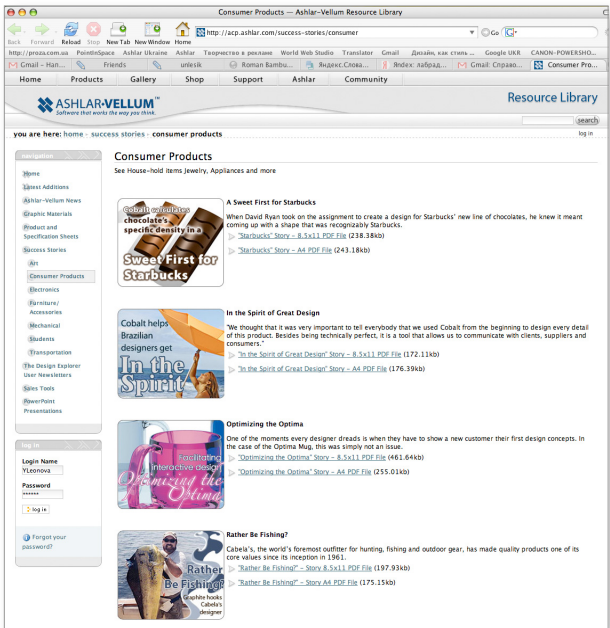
Consumer Products — Ashlar-Vellum Resource Library

Back Forward Reload Stop New Tab New Window Home

http://acp.ashlar.com/success-stories/consumer

Go

http://proza.com.ua PointInSpace Ashlar Ukraine Ashlar Творчество в рекламе World Web Studio Translator Gmail Дизайн, как стиль ... Google UKR CANON-POWERSHO...

Gmail - Han... Friends unlesik Roman Bambu... Яндекс.Слова... Яndex: лабрад... Gmail: Справо... Consumer Pro...

Home Products Gallery Shop Support Ashlar Community

ASHLAR-VELLUM™
Software that works the way you think.

Resource Library

search

you are here: home · success stories · consumer products

log in

navigation

Home
Latest Additions
Ashlar-Vellum News
Graphic Materials
Product and Specification Sheets
Success Stories
Art
Consumer Products
Electronics
Furniture/ Accessories
Mechanical
Students
Transportation
The Design Explorer User Newsletters
Sales Tools
PowerPoint Presentations

log in

Login Name
VLeonova
Password
••••••
log in

Forgot your password?

Consumer Products

See House-hold items Jewelry, Appliances and more

Cobalt calculates chocolate's specific density in a Sweet First for Starbucks

A Sweet First for Starbucks

When David Ryan took on the assignment to create a design for Starbucks' new line of chocolates, he knew it meant coming up with a shape that was recognizably Starbucks.

"Starbucks" Story – 8.5x11 PDF File (238.38kb)

"Starbucks" Story – A4 PDF File (243.18kb)

Cobalt helps Brazilian designers get In the Spirit

In the Spirit of Great Design

"We thought that it was very important to tell everybody that we used Cobalt from the beginning to design every detail of this product. Besides being technically perfect, it is a tool that allows us to communicate with clients, suppliers and consumers."

"In the Spirit of Great Design" Story – 8.5x11 PDF File (172.11kb)

"In the Spirit of Great Design" Story – A4 PDF File (176.39kb)

Facilitating interactive design Optimizing the Optima

Optimizing the Optima

One of the moments every designer dreads is when they have to show a new customer their first design concepts. In the case of the Optima Mug, this was simply not an issue.

"Optimizing the Optima" Story – 8.5x11 PDF File (461.64kb)

"Optimizing the Optima" Story – A4 PDF File (255.01kb)

Rather Be Fishing? Graphite hooks Cabela's designer

Rather Be Fishing?

Cabela's, the world's foremost outfitter for hunting, fishing and outdoor gear, has made quality products one of its core values since its inception in 1961.

"Rather Be Fishing?" – Story 8.5x11 PDF File (197.93kb)

"Rather Be Fishing?" – Story A4 PDF File (175.15kb)